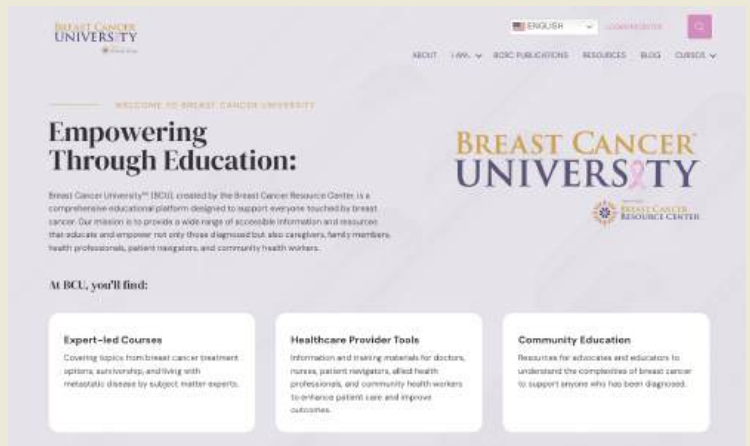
BREAST CANCER UNIVERSITY

ENGLISH

LOGIN/REGISTER

ABOUT I AM... BCRC PUBLICATIONS RESOURCES BLOG COURSES

WELCOME TO BREAST CANCER UNIVERSITY

Empowering Through Education:

Breast Cancer University™ (BCU), created by the Breast Cancer Resource Center, is a comprehensive educational platform designed to support everyone touched by breast cancer. Our mission is to provide a wide range of accessible information and resources that educate and empower not only those diagnosed but also caregivers, family members, health professionals, patient navigators, and community health workers.

BREAST CANCER UNIVERSITY

BREAST CANCER RESOURCE CENTER

At BCU, you'll find:

Expert-led Courses

Covering topics from breast cancer treatment options, survivorship, and living with metastatic disease by subject matter experts.

Healthcare Provider Tools

Information and training materials for doctors, nurses, patient navigators, allied health professionals, and community health workers to enhance patient care and improve outcomes.

Community Education

Resources for advocates and educators to understand the complexities of breast cancer to support anyone who has been diagnosed.